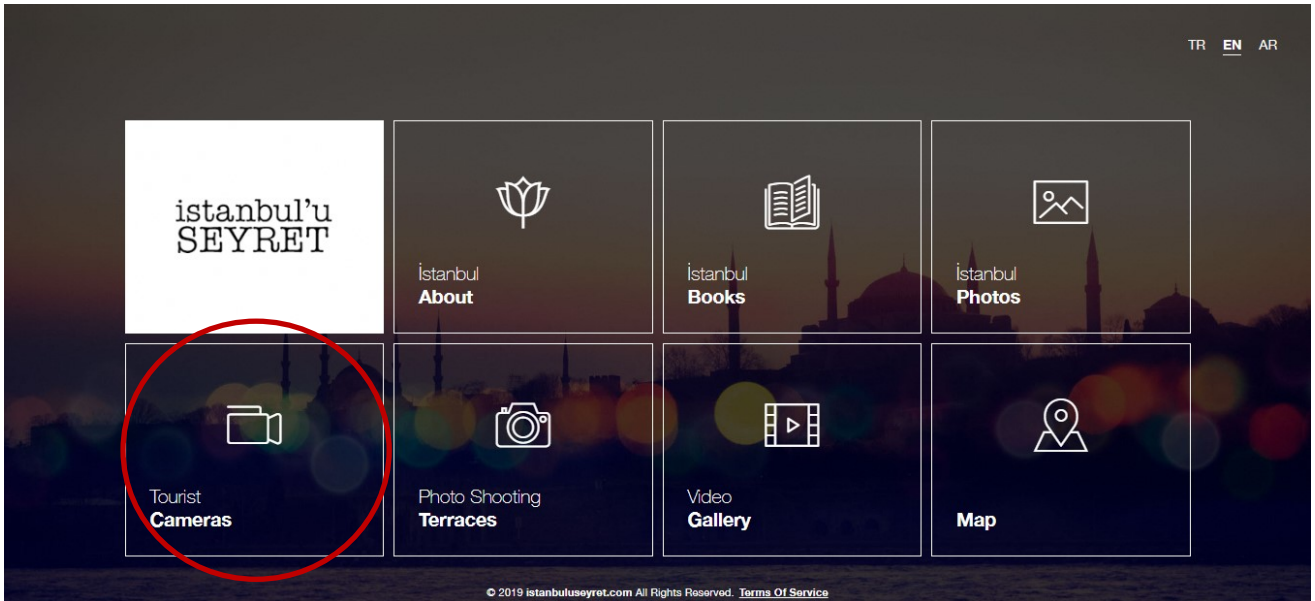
TR EN AR

istanbul'u SEYRET

İstanbul
About

İstanbul
Books

İstanbul
Photos

Tourist
Cameras

Photo Shooting
Terraces

Video
Gallery

Map

© 2019 istanbuluseyret.com All Rights Reserved. Terms Of Service